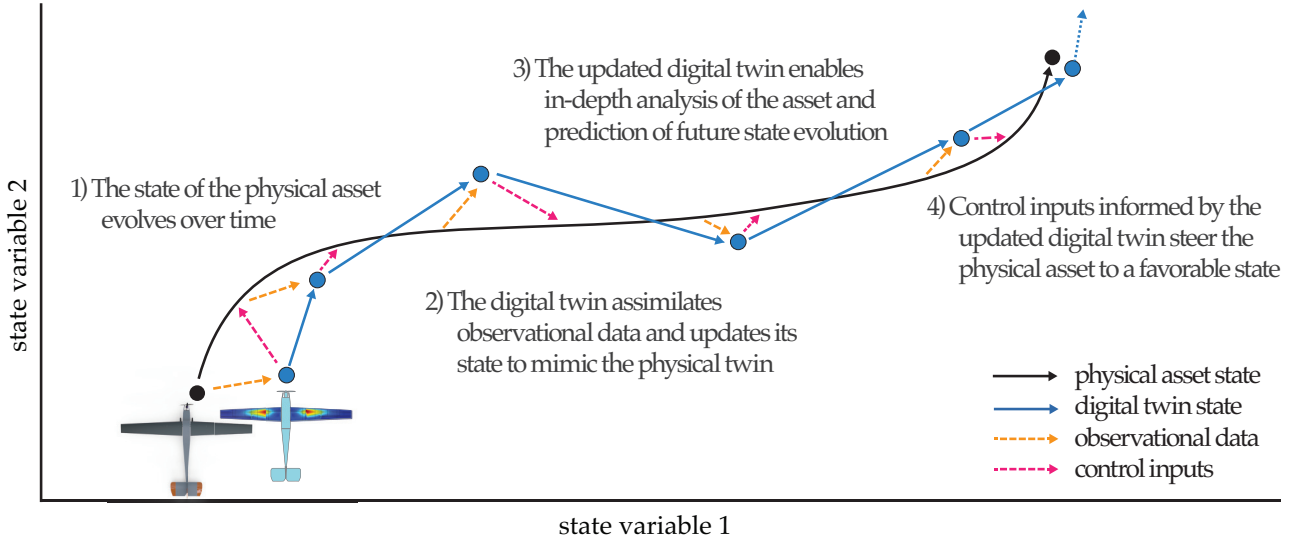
3) The updated digital twin enables in-depth analysis of the asset and prediction of future state evolution

1) The state of the physical asset evolves over time

4) Control inputs informed by the updated digital twin steer the physical asset to a favorable state

2) The digital twin assimilates observational data and updates its state to mimic the physical twin

state variable 2

physical asset state
digital twin state
observational data
control inputs

state variable 1